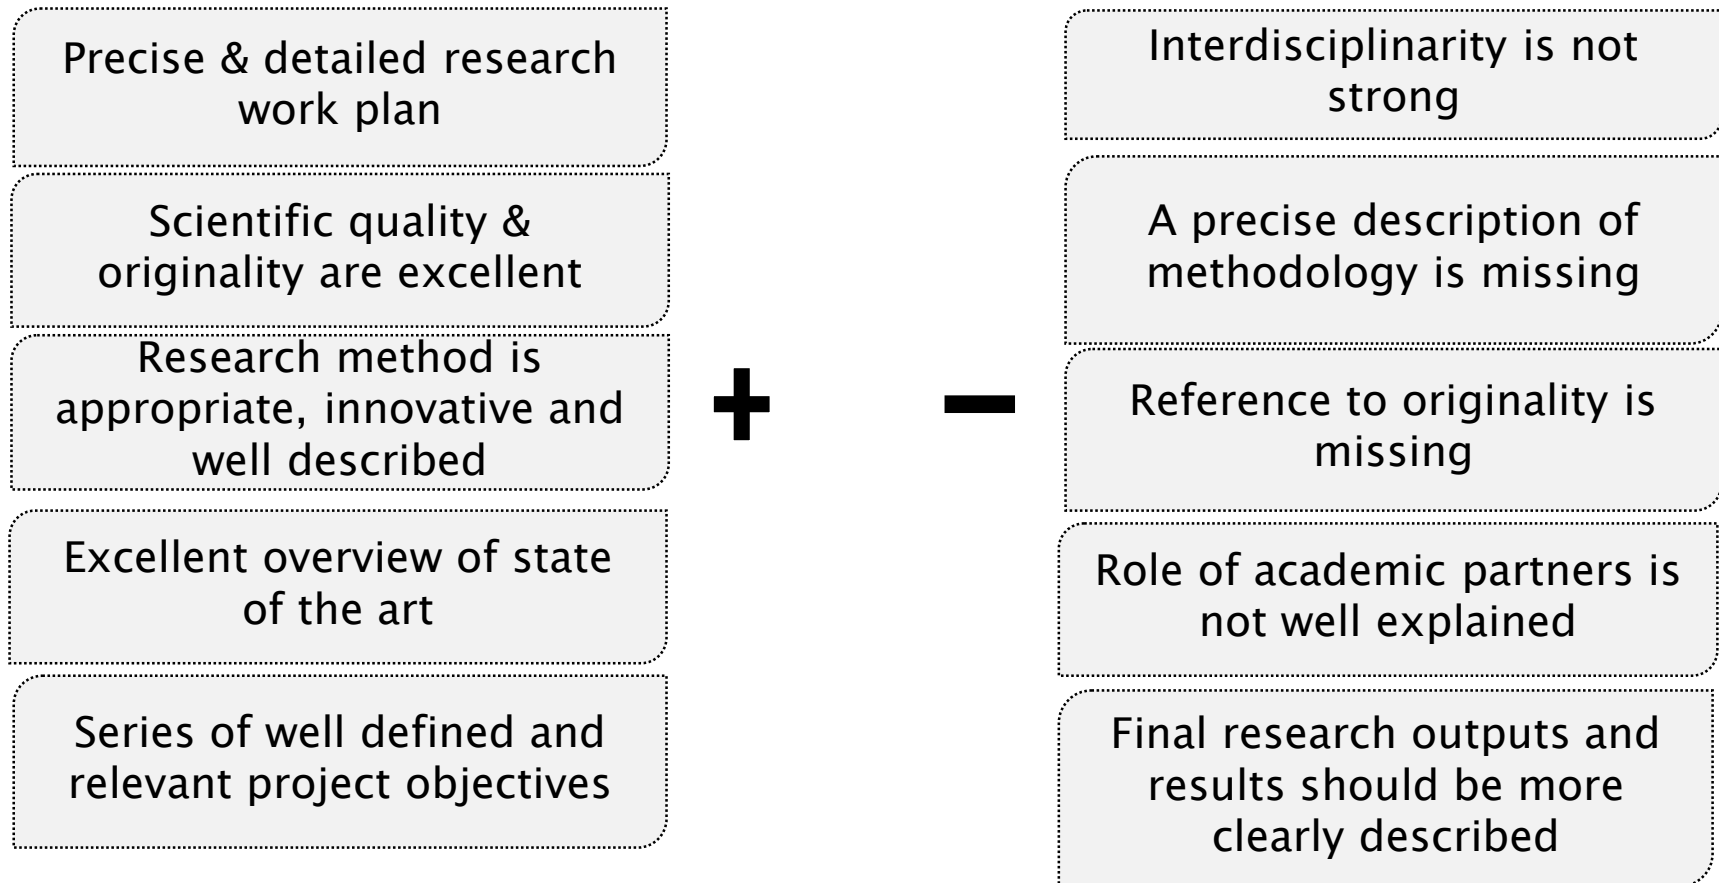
Precise & detailed research work plan

Scientific quality & originality are excellent

Research method is appropriate, innovative and well described

Excellent overview of state of the art

Series of well defined and relevant project objectives

+

−

Interdisciplinarity is not strong

A precise description of methodology is missing

Reference to originality is missing

Role of academic partners is not well explained

Final research outputs and results should be more clearly described